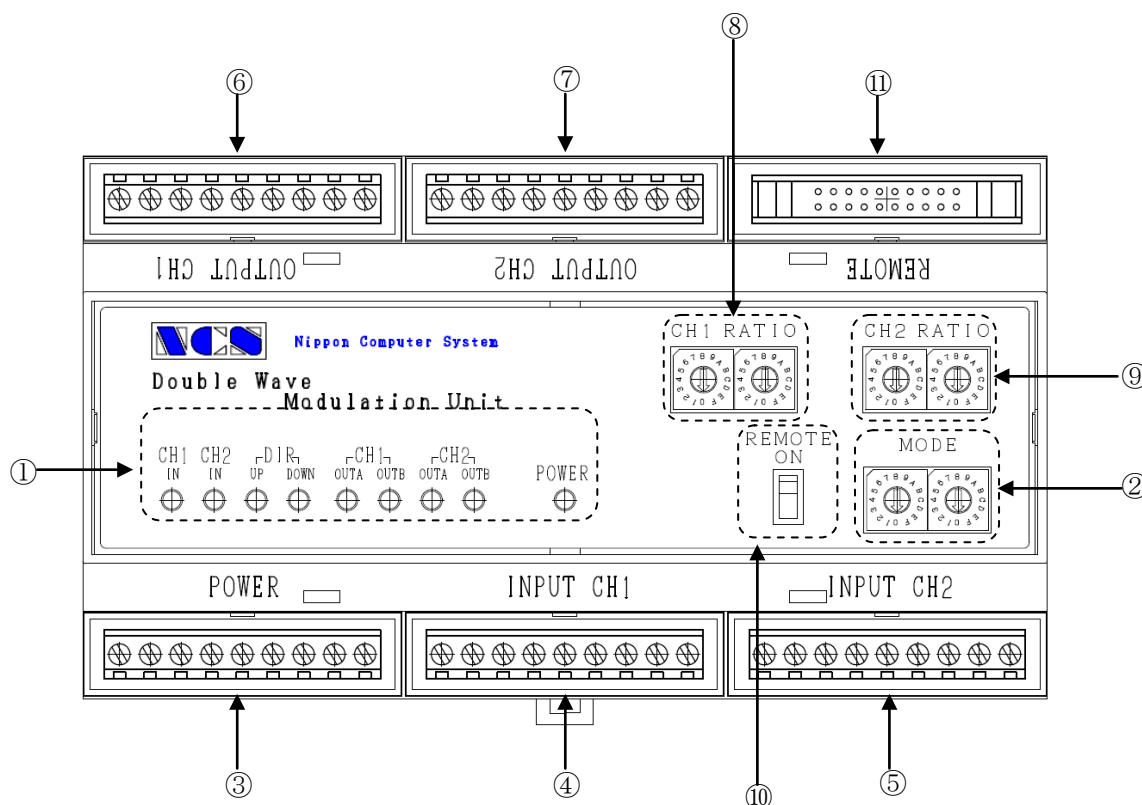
⑥
⑦
⑧
⑪

OUTPUT CH1
OUTPUT CH2
REMOTE

NCS
Nippon Computer System
Double Wave
Modulation Unit

CH1 RATIO
CH2 RATIO
⑨

① CH1 IN CH2 IN DIR UP DOWN CH1 OUTA OUTB CH2 OUTA OUTB POWER

REMOTE ON

MODE
②

POWER
INPUT CH1
INPUT CH2

③
④
⑩
⑤